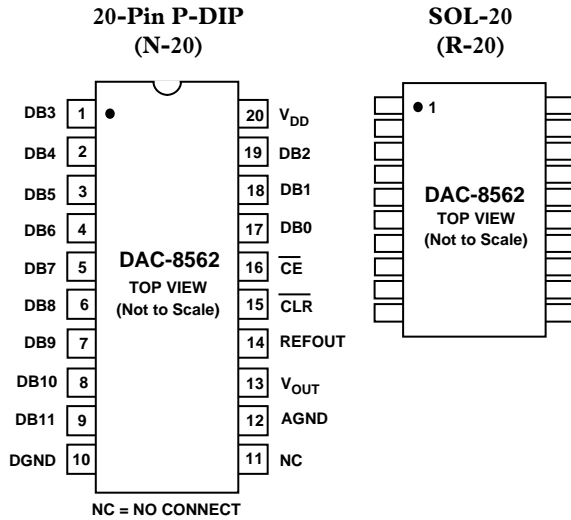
20-Pin P-DIP
(N-20)

SOL-20
(R-20)

DB3 1
DB4 2
DB5 3
DB6 4
DB7 5
DB8 6
DB9 7
DB10 8
DB11 9
DGND 10

20 $V_{DD}$
19 DB2
18 DB1
17 DB0
16 $\overline{CE}$
15 $\overline{CLR}$
14 REFOUT
13 $V_{OUT}$
12 AGND
11 NC

DAC-8562
TOP VIEW
(Not to Scale)

NC = NO CONNECT

1
DAC-8562
TOP VIEW
(Not to Scale)